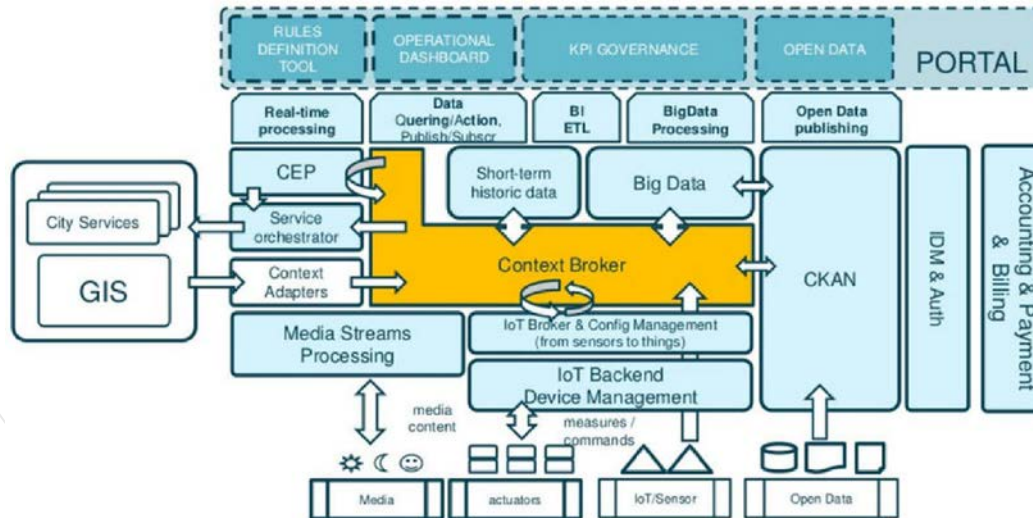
RULES DEFINITION TOOL

OPERATIONAL DASHBOARD

KPI GOVERNANCE

OPEN DATA

PORTAL

Real-time processing

Data Quering/Action, Publish/Subscr

BI ETL

BigData Processing

Open Data publishing

CEP

Short-term historic data

Big Data

City Services

Service orchestrator

GIS

Context Adapters

Context Broker

CKAN

IDM & Auth

Accounting & Payment & Billing

Media Streams Processing

IoT Broker & Config Management (from sensors to things)

IoT Backend Device Management

media content

measures / commands

Media

actuators

IoT/Sensor

Open Data